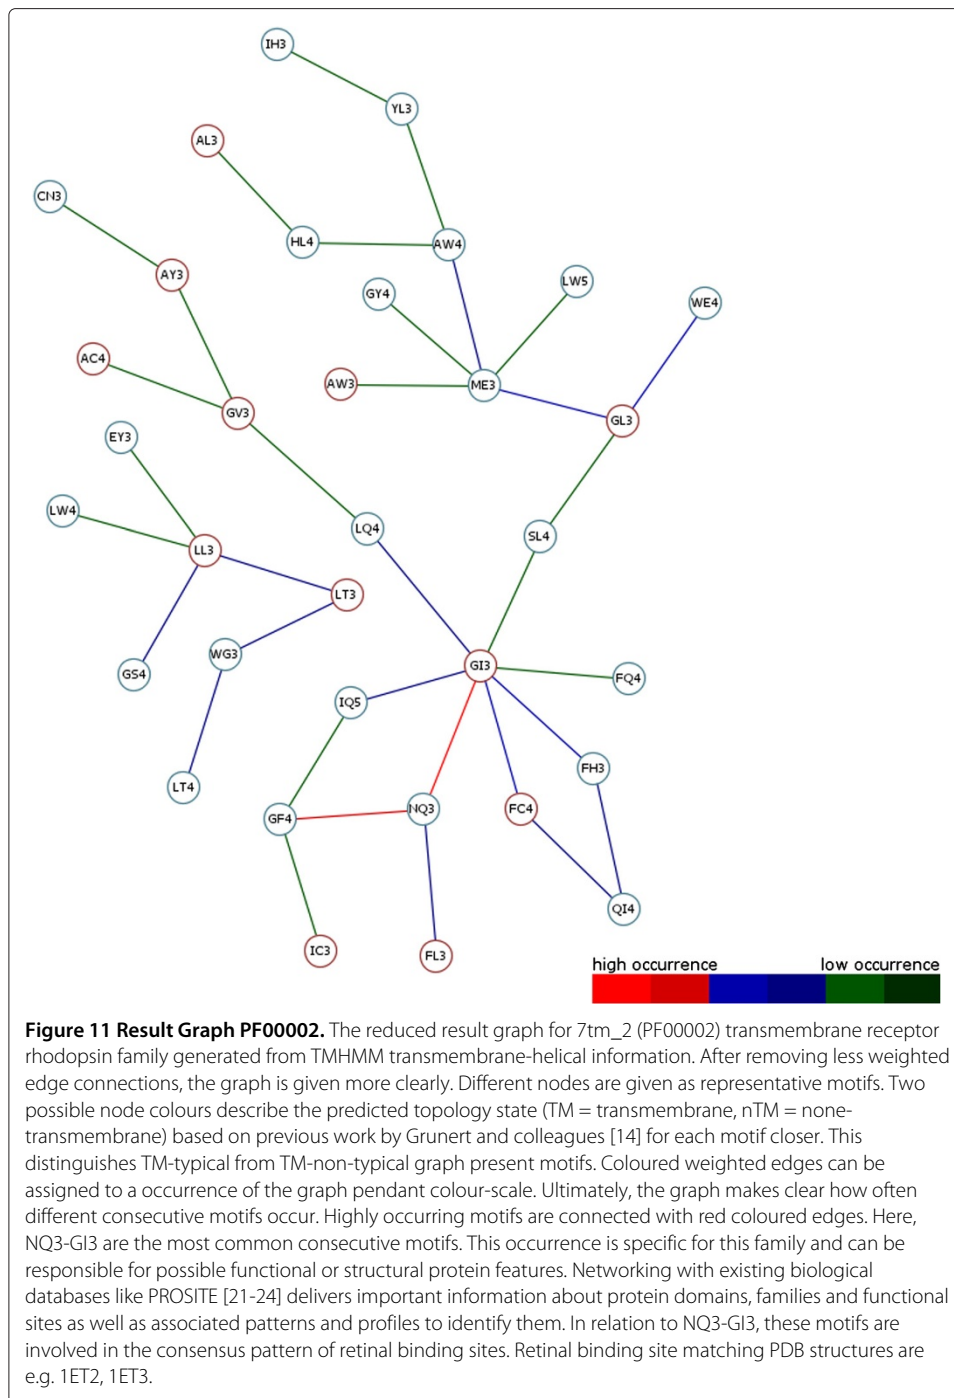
IH3
YL3
AL3
CN3
HL4
AW4
AY3
GY4
LW5
WE4
AC4
AW3
ME3
GV3
GL3
EY3
LW4
LQ4
SL4
LL3
LT3
WG3
GS4
GI3
FQ4
IQ5
LT4
FH3
GF4
NQ3
FC4
QI4
IC3
FL3

high occurrence
low occurrence

**Figure 11 Result Graph PF00002.** The reduced result graph for 7tm_2 (PF00002) transmembrane receptor rhodopsin family generated from TMHMM transmembrane-helical information. After removing less weighted edge connections, the graph is given more clearly. Different nodes are given as representative motifs. Two possible node colours describe the predicted topology state (TM = transmembrane, nTM = none-transmembrane) based on previous work by Grunert and colleagues [14] for each motif closer. This distinguishes TM-typical from TM-non-typical graph present motifs. Coloured weighted edges can be assigned to a occurrence of the graph pendant colour-scale. Ultimately, the graph makes clear how often different consecutive motifs occur. Highly occurring motifs are connected with red coloured edges. Here, NQ3-GI3 are the most common consecutive motifs. This occurrence is specific for this family and can be responsible for possible functional or structural protein features. Networking with existing biological databases like PROSITE [21-24] delivers important information about protein domains, families and functional sites as well as associated patterns and profiles to identify them. In relation to NQ3-GI3, these motifs are involved in the consensus pattern of retinal binding sites. Retinal binding site matching PDB structures are e.g. 1ET2, 1ET3.